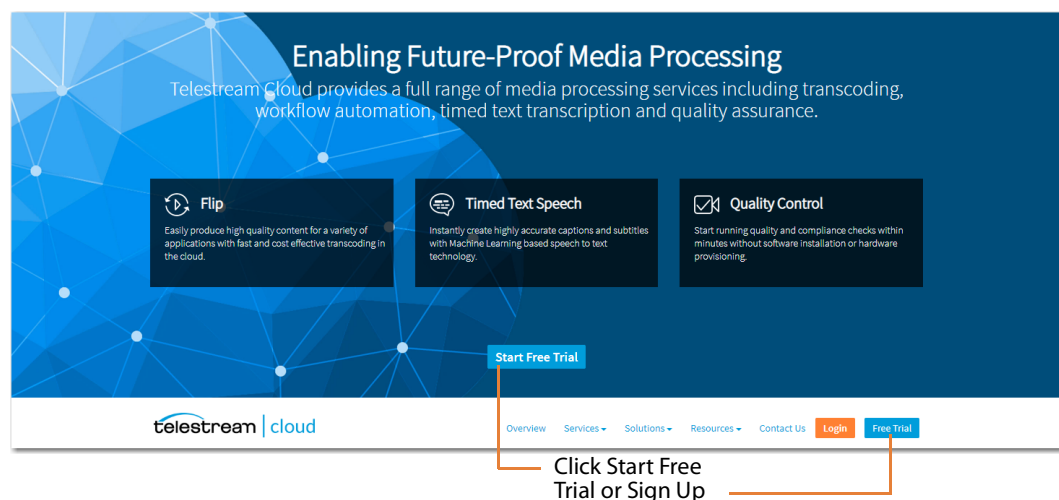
Enabling Future-Proof Media Processing

Telestream Cloud provides a full range of media processing services including transcoding, workflow automation, timed text transcription and quality assurance.

Flip

Easily produce high quality content for a variety of applications with fast and cost effective transcoding in the cloud.

Timed Text Speech

Instantly create highly accurate captions and subtitles with Machine Learning based speech to text technology.

Quality Control

Start running quality and compliance checks within minutes without software installation or hardware provisioning.

Start Free Trial

telestream | cloud

Overview Services Solutions Resources Contact Us Login Free Trial

Click Start Free Trial or Sign Up